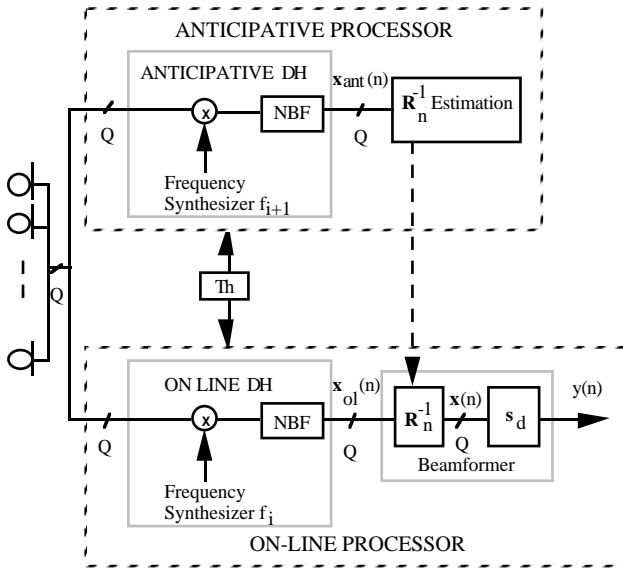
ANTICIPATIVE PROCESSOR

ANTICIPATIVE DH

$\mathbf{x}_{ant}(n)$

Q

x

NBF

Q

$\mathbf{R}_n^{-1}$ Estimation

Frequency Synthesizer $f_{i+1}$

Q

Th

ON LINE DH

$\mathbf{x}_{ol}(n)$

Q

x

NBF

Q

$\mathbf{R}_n^{-1}$

$\mathbf{x}(n)$

Q

$\mathbf{s}_d$

y(n)

Beamformer

Frequency Synthesizer $f_i$

ON-LINE PROCESSOR